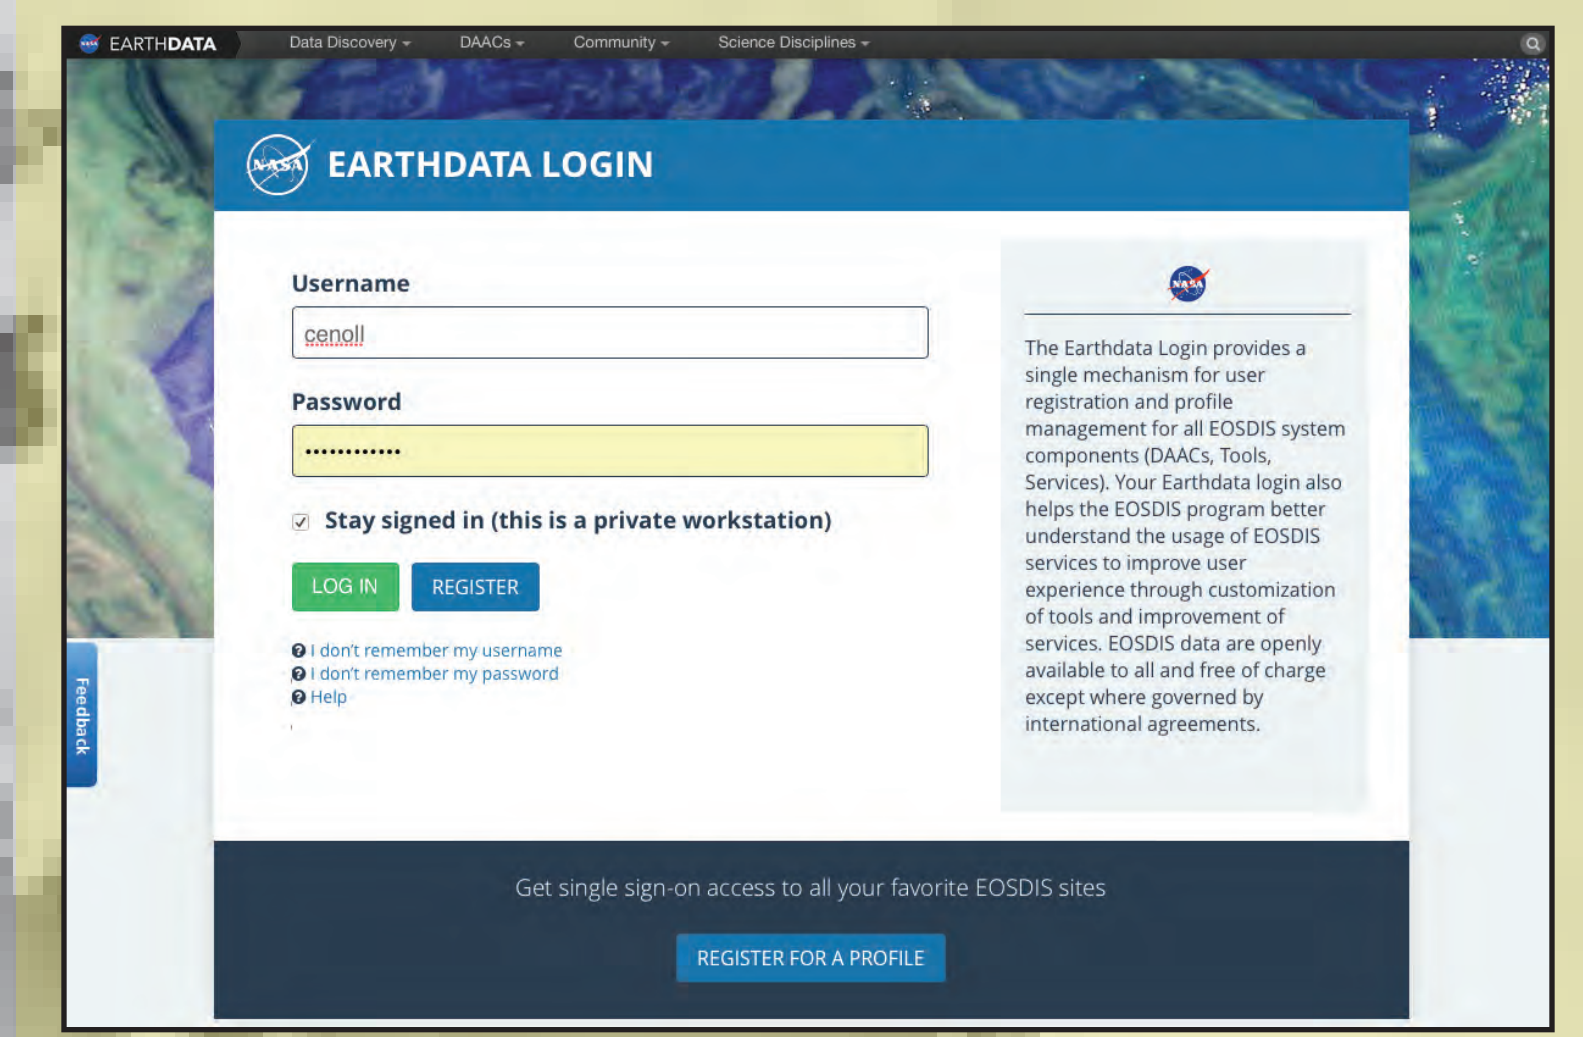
EARTHDATA Data Discovery DAACs Community Science Disciplines

EARTHDATA LOGIN

Username

cenoll

Password

••••••••••••

Stay signed in (this is a private workstation)

LOG IN REGISTER

I don't remember my username
I don't remember my password
Help

Feedback

The Earthdata Login provides a single mechanism for user registration and profile management for all EOSDIS system components (DAACs, Tools, Services). Your Earthdata login also helps the EOSDIS program better understand the usage of EOSDIS services to improve user experience through customization of tools and improvement of services. EOSDIS data are openly available to all and free of charge except where governed by international agreements.

Get single sign-on access to all your favorite EOSDIS sites

REGISTER FOR A PROFILE